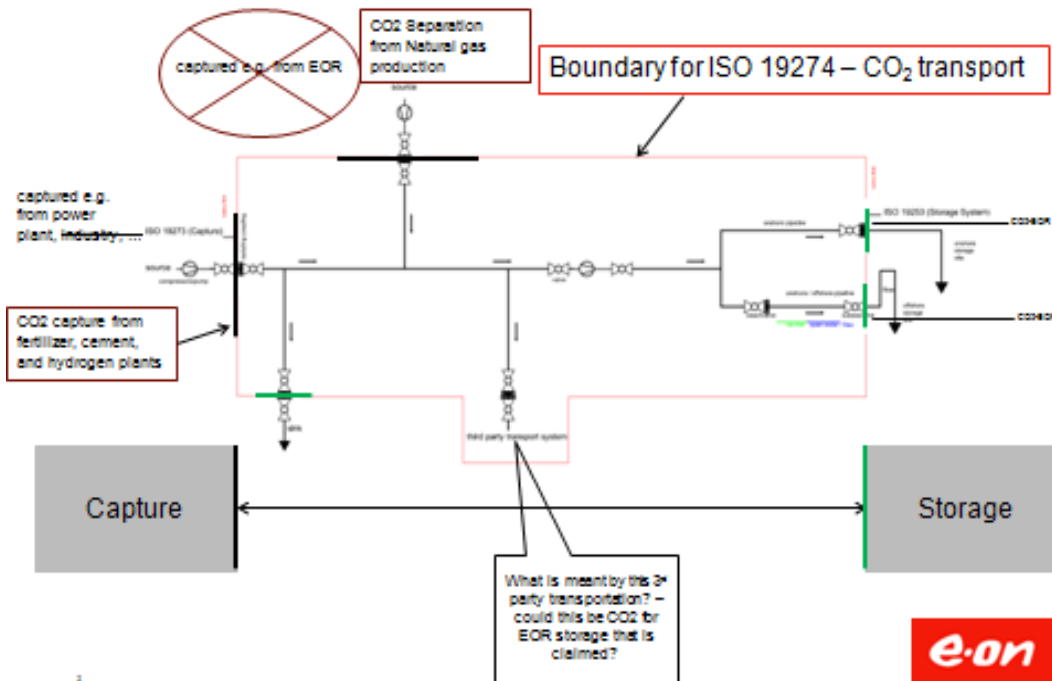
captured e.g. from EOR

CO2 Separation from Natural gas production

Boundary for ISO 19274 – $CO_2$ transport

source

captured e.g. from power plant, industry, ...

ISO 19273 (Capture)

source

ISO 19253 (Storage System)

CO2 capture from fertilizer, cement, and hydrogen plants

third party transport system

Capture

Storage

What is meant by this 3rd party transportation? – could this be CO2 for EOR storage that is claimed?

e·on